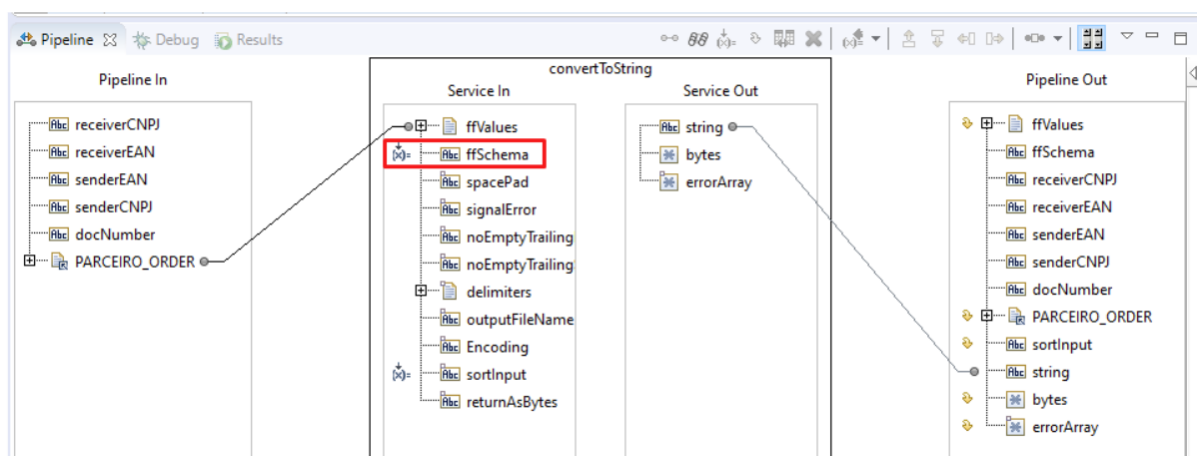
Pipeline Debug Results

Pipeline In

receiverCNPJ
receiverEAN
senderEAN
senderCNPJ
docNumber
PARCEIRO_ORDER

convertToString

Service In

ffValues
ffSchema
spacePad
signalError
noEmptyTrailing
noEmptyTrailing
delimiters
outputFileName
Encoding
sortInput
returnAsBytes

Service Out

string
bytes
errorArray

Pipeline Out

ffValues
ffSchema
receiverCNPJ
receiverEAN
senderEAN
senderCNPJ
docNumber
PARCEIRO_ORDER
sortInput
string
bytes
errorArray